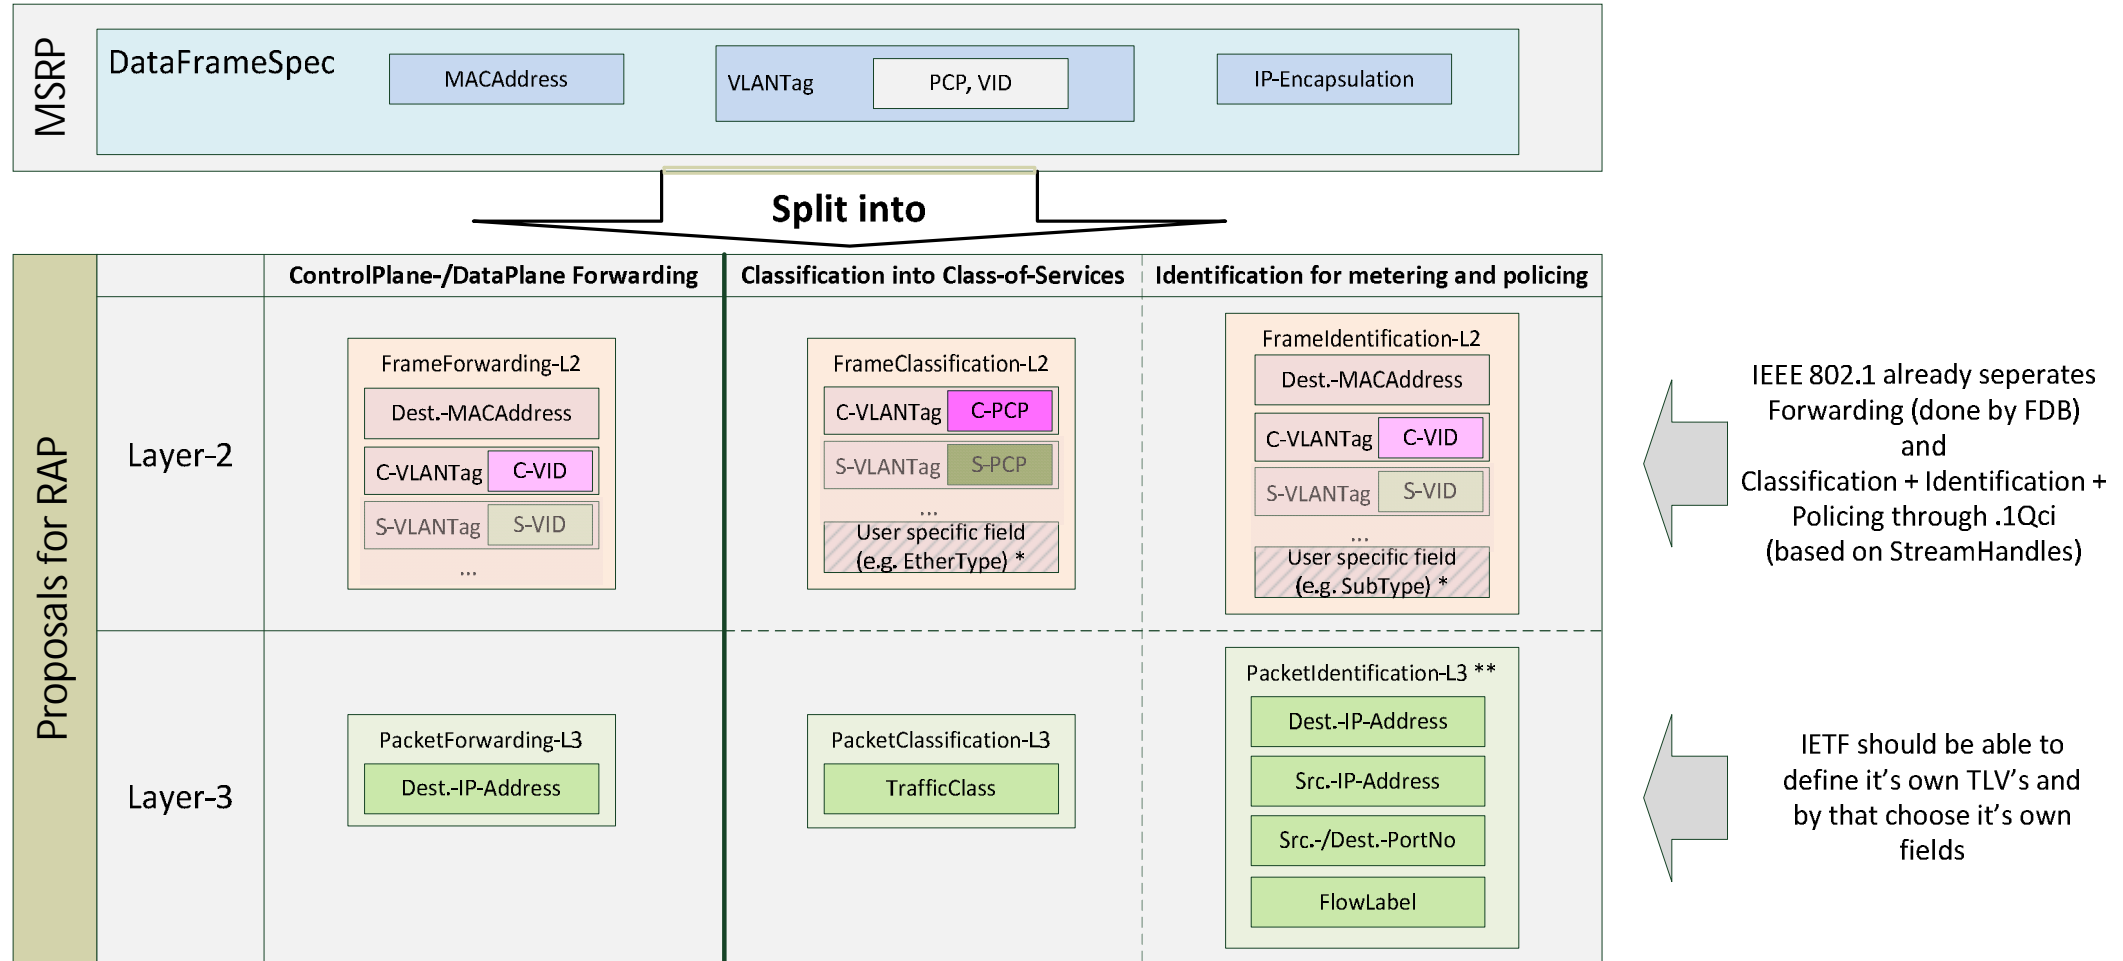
MSRP

DataFrameSpec

MACAddress

VLANTag

PCP, VID

IP-Encapsulation

Split into

Proposals for RAP

ControlPlane-/DataPlane Forwarding

Classification into Class-of-Services

Identification for metering and policing

Layer-2

FrameForwarding-L2

Dest.-MACAddress

C-VLANTag

C-VID

S-VLANTag

S-VID

...

FrameClassification-L2

C-VLANTag

C-PCP

S-VLANTag

S-PCP

...

User specific field (e.g. EtherType) *

FrameIdentification-L2

Dest.-MACAddress

C-VLANTag

C-VID

S-VLANTag

S-VID

...

User specific field (e.g. SubType) *

IEEE 802.1 already seperates Forwarding (done by FDB) and Classification + Identification + Policing through .1Qci (based on StreamHandles)

Layer-3

PacketForwarding-L3

Dest.-IP-Address

PacketClassification-L3

TrafficClass

PacketIdentification-L3 **

Dest.-IP-Address

Src.-IP-Address

Src.-/Dest.-PortNo

FlowLabel

IETF should be able to define it's own TLV's and by that choose it's own fields